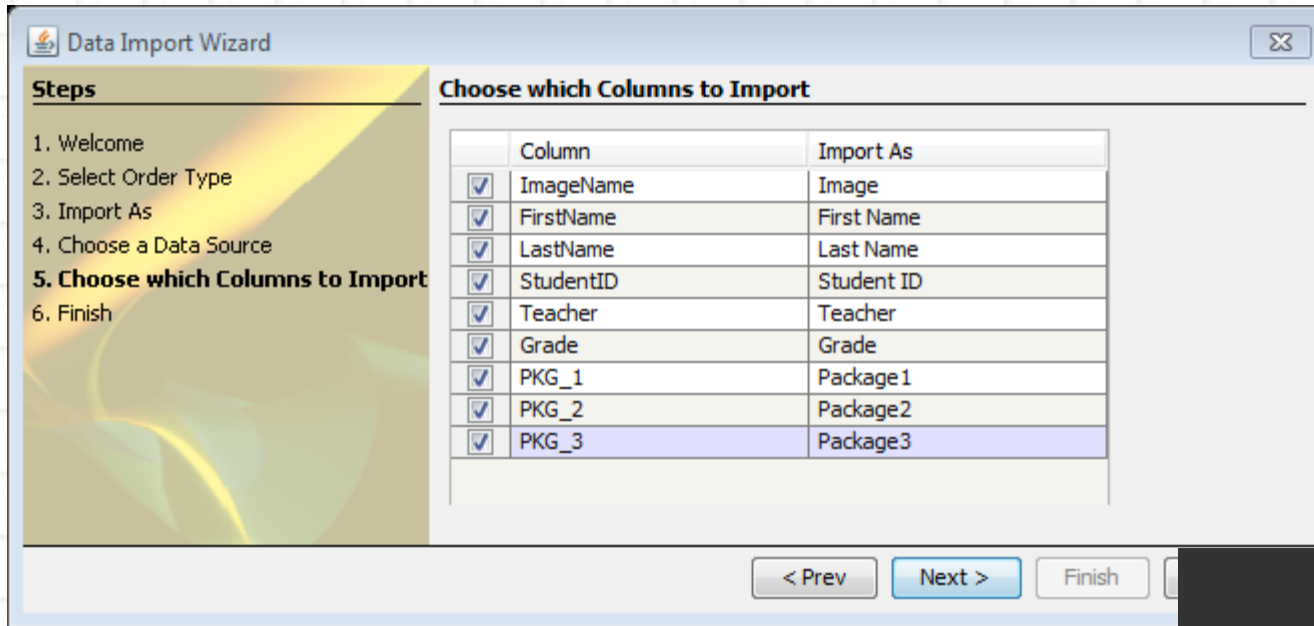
Data Import Wizard

Steps

1. Welcome
2. Select Order Type
3. Import As
4. Choose a Data Source
5. Choose which Columns to Import
6. Finish

Choose which Columns to Import

| | Column | Import As |
|---|---|---|
| ☑ | ImageName | Image |
| ☑ | FirstName | First Name |
| ☑ | LastName | Last Name |
| ☑ | StudentID | Student ID |
| ☑ | Teacher | Teacher |
| ☑ | Grade | Grade |
| ☑ | PKG_1 | Package1 |
| ☑ | PKG_2 | Package2 |
| ☑ | PKG_3 | Package3 |

< Prev   Next >   Finish